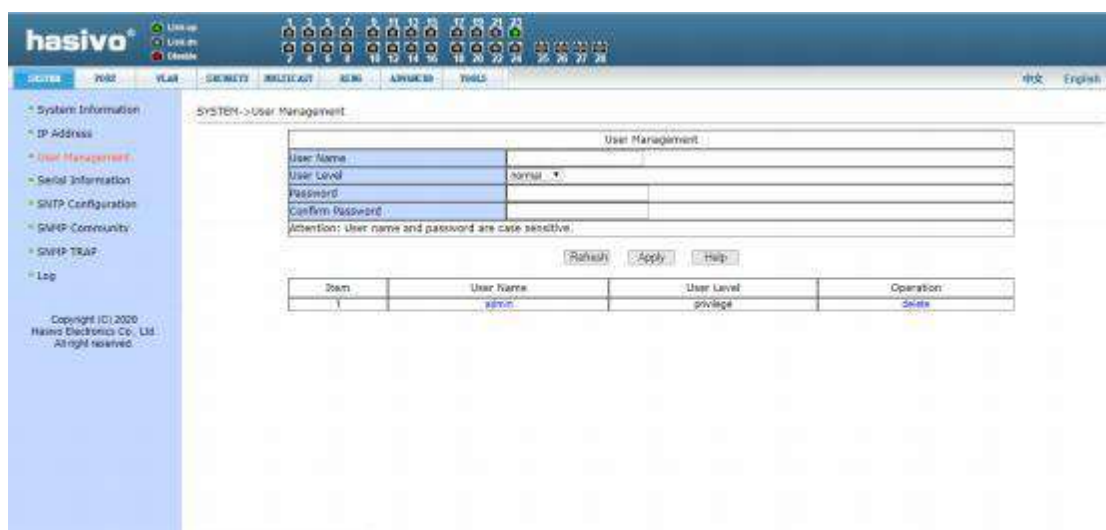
hasivo® Link up Link dn Disable

1 3 5 7 9 11 13 15 17 19 21 23
2 4 6 8 10 12 14 16 18 20 22 24 25 26 27 28

SYSTEM PORT VLAN SECURITY MULTICAST RING ADVANCED TOOLS 中文 English

System Information
IP Address
User Management
Serial Information
SNTP Configuration
SNMP Community
SNMP TRAP
Log

Copyright (C) 2020 Hasivo Electronics Co., Ltd. All right reserved.

SYSTEM->User Management

| User Management | |
|---|---|
| User Name | |
| User Level | normal |
| Password | |
| Confirm Password | |
| Attention: User name and password are case sensitive. | |

Refresh Apply Help

| Item | User Name | User Level | Operation |
|---|---|---|---|
| 1 | admin | privilege | delete |